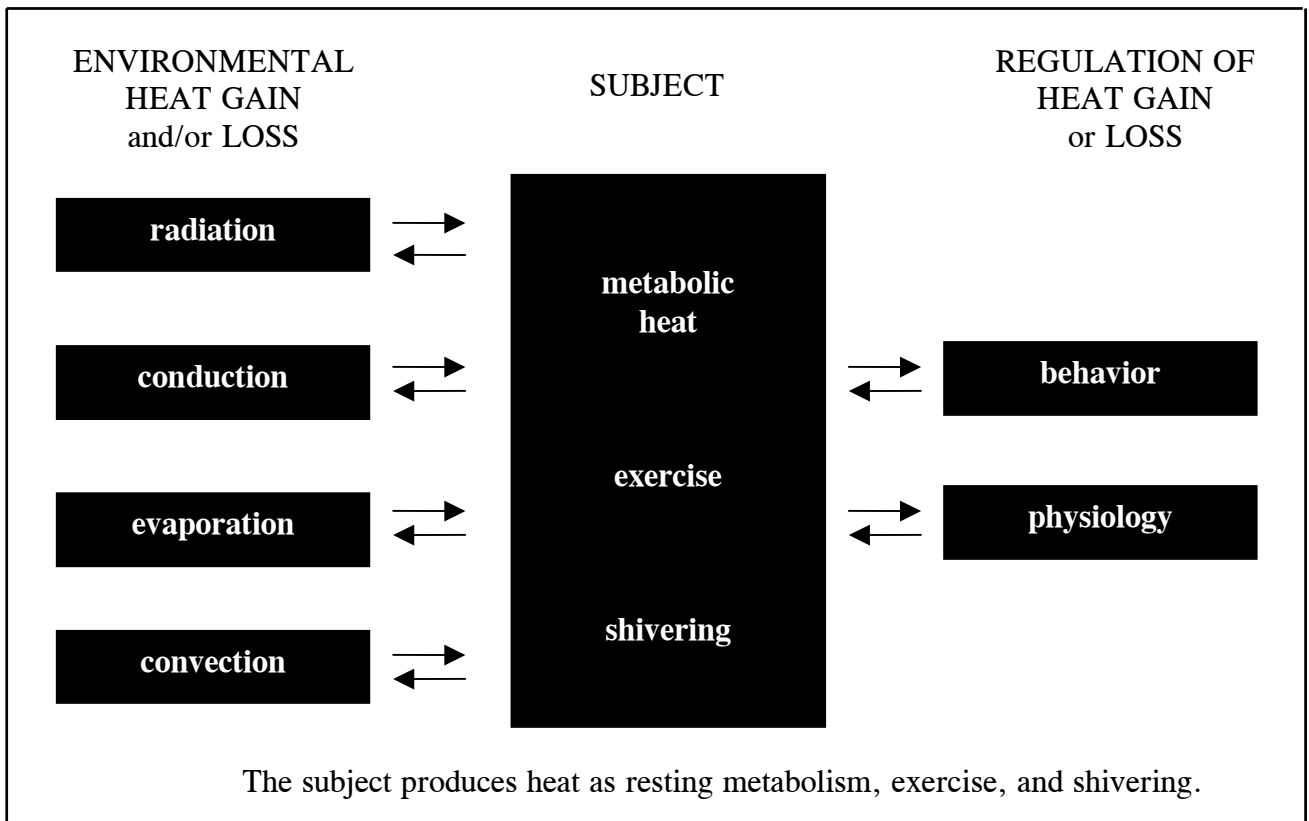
ENVIRONMENTAL HEAT GAIN and/or LOSS

SUBJECT

REGULATION OF HEAT GAIN or LOSS

radiation

conduction

evaporation

convection

metabolic heat

exercise

shivering

behavior

physiology

The subject produces heat as resting metabolism, exercise, and shivering.